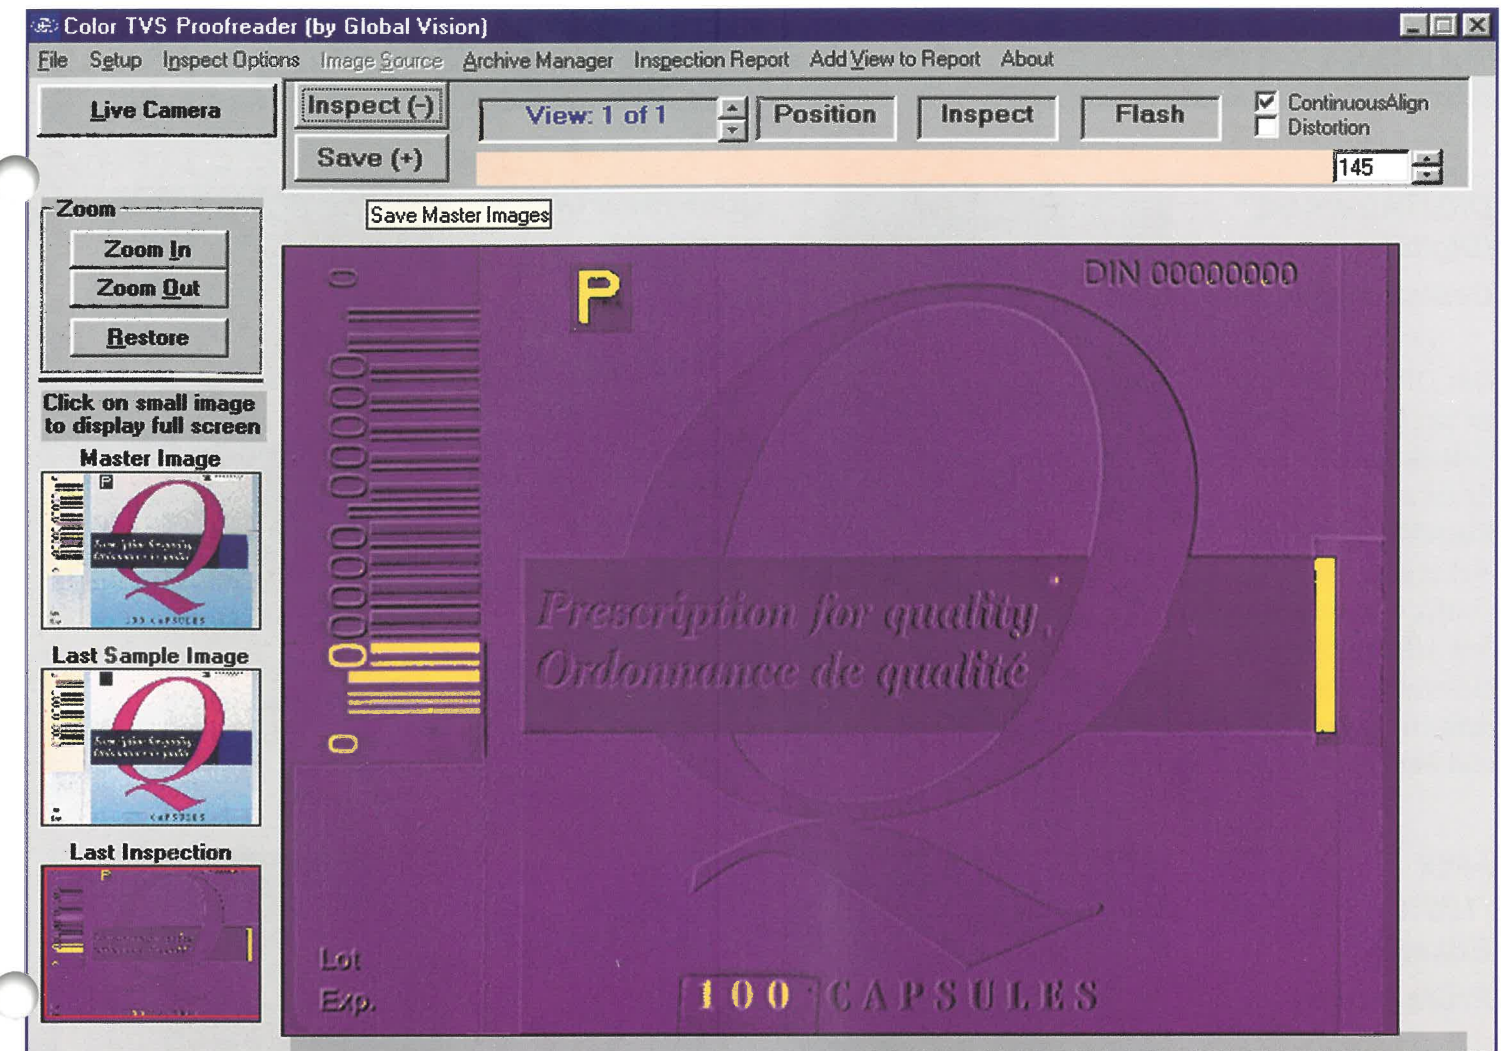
Color TVS Proofreader (by Global Vision)

File Setup Inspect Options Image Source Archive Manager Inspection Report Add View to Report About

Live Camera

Inspect (-)

Save (+)

View: 1 of 1

Position

Inspect

Flash

ContinuousAlign

Distortion

145

Save Master Images

Zoom

Zoom In

Zoom Out

Restore

Click on small image to display full screen

Master Image

Last Sample Image

Last Inspection

P

DIN 00000000

0

000000000

0

0

Prescription for quality

Ordonnance de qualité

Lot

Exp.

100 CAPSULES